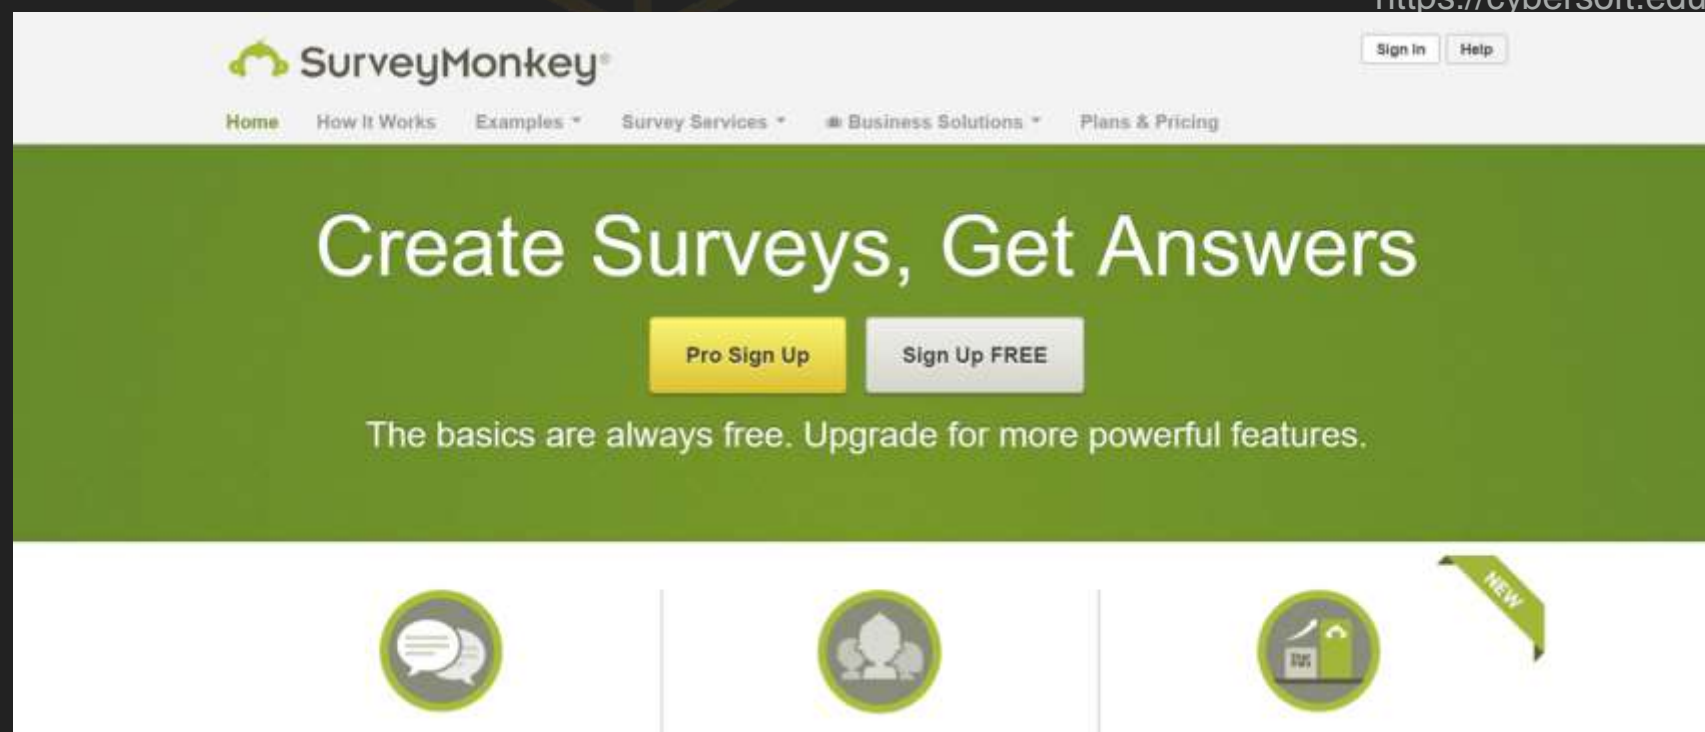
https://cybersoft.edu

SurveyMonkey

Sign In Help

Home How It Works Examples Survey Services Business Solutions Plans & Pricing

Create Surveys, Get Answers

Pro Sign Up Sign Up FREE

The basics are always free. Upgrade for more powerful features.

NEW